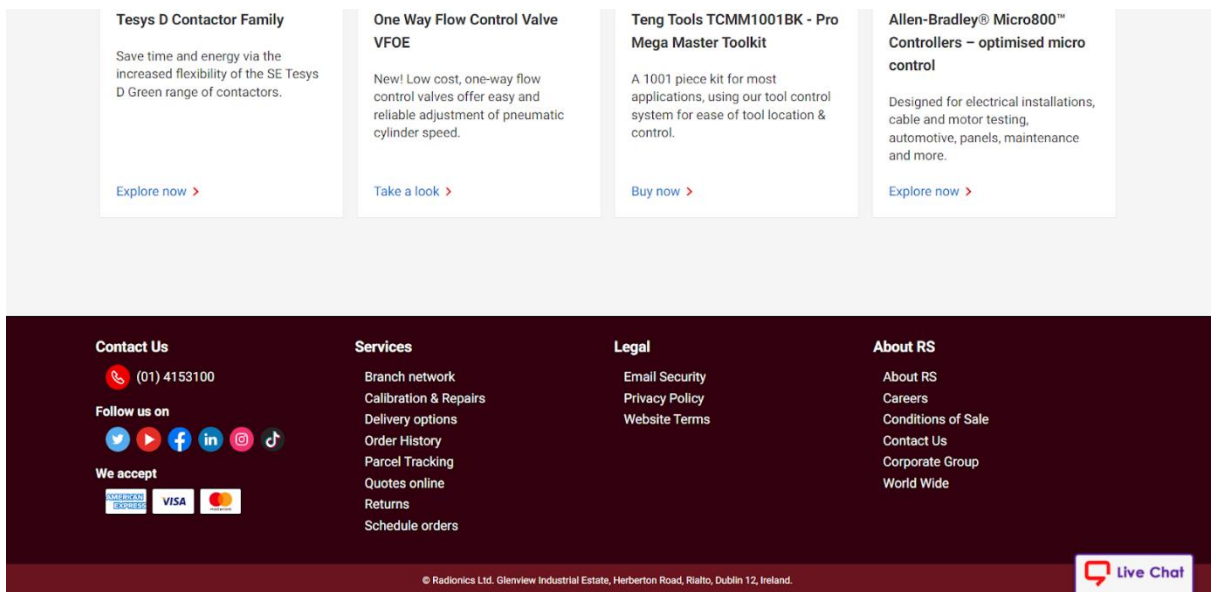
Tesys D Contactor Family

Save time and energy via the increased flexibility of the SE Tesys D Green range of contactors.

Explore now >

One Way Flow Control Valve VFOE

New! Low cost, one-way flow control valves offer easy and reliable adjustment of pneumatic cylinder speed.

Take a look >

Teng Tools TCMM1001BK - Pro Mega Master Toolkit

A 1001 piece kit for most applications, using our tool control system for ease of tool location & control.

Buy now >

Allen-Bradley® Micro800™ Controllers – optimised micro control

Designed for electrical installations, cable and motor testing, automotive, panels, maintenance and more.

Explore now >

Contact Us

(01) 4153100

Follow us on

We accept

AMERICAN EXPRESS VISA

Services

Branch network
Calibration & Repairs
Delivery options
Order History
Parcel Tracking
Quotes online
Returns
Schedule orders

Legal

Email Security
Privacy Policy
Website Terms

About RS

About RS
Careers
Conditions of Sale
Contact Us
Corporate Group
World Wide

© Radionics Ltd. Glenview Industrial Estate, Herberton Road, Rialto, Dublin 12, Ireland.

Live Chat